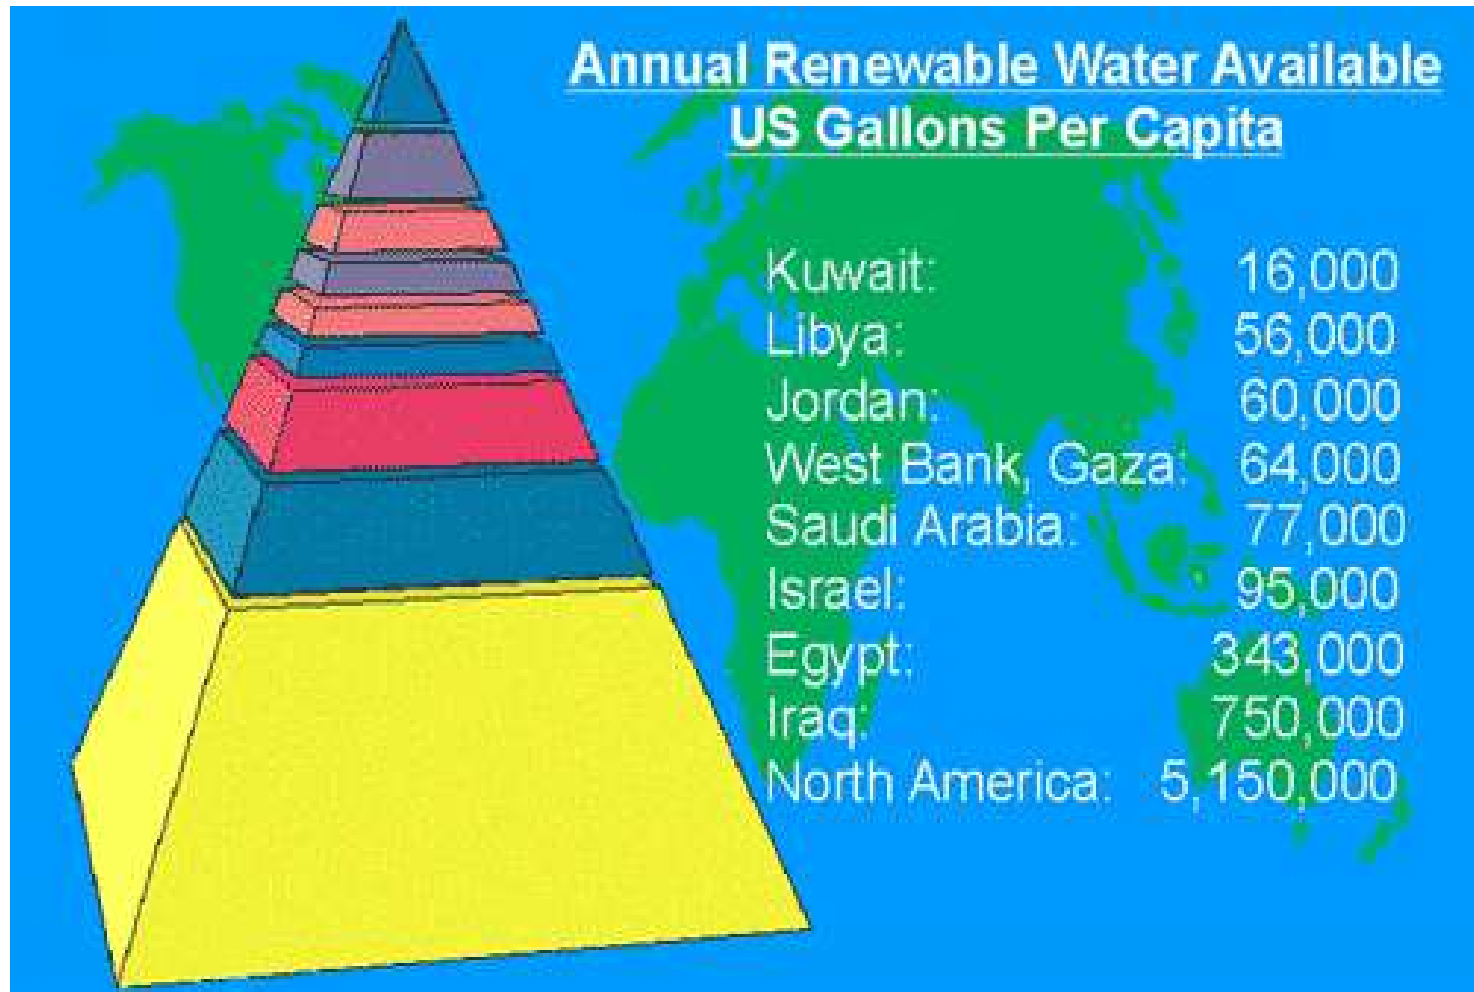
Annual Renewable Water Available
US Gallons Per Capita

| | |
|---|---|
| Kuwait: | 16,000 |
| Libya: | 56,000 |
| Jordan: | 60,000 |
| West Bank, Gaza: | 64,000 |
| Saudi Arabia: | 77,000 |
| Israel: | 95,000 |
| Egypt: | 343,000 |
| Iraq: | 750,000 |
| North America: | 5,150,000 |